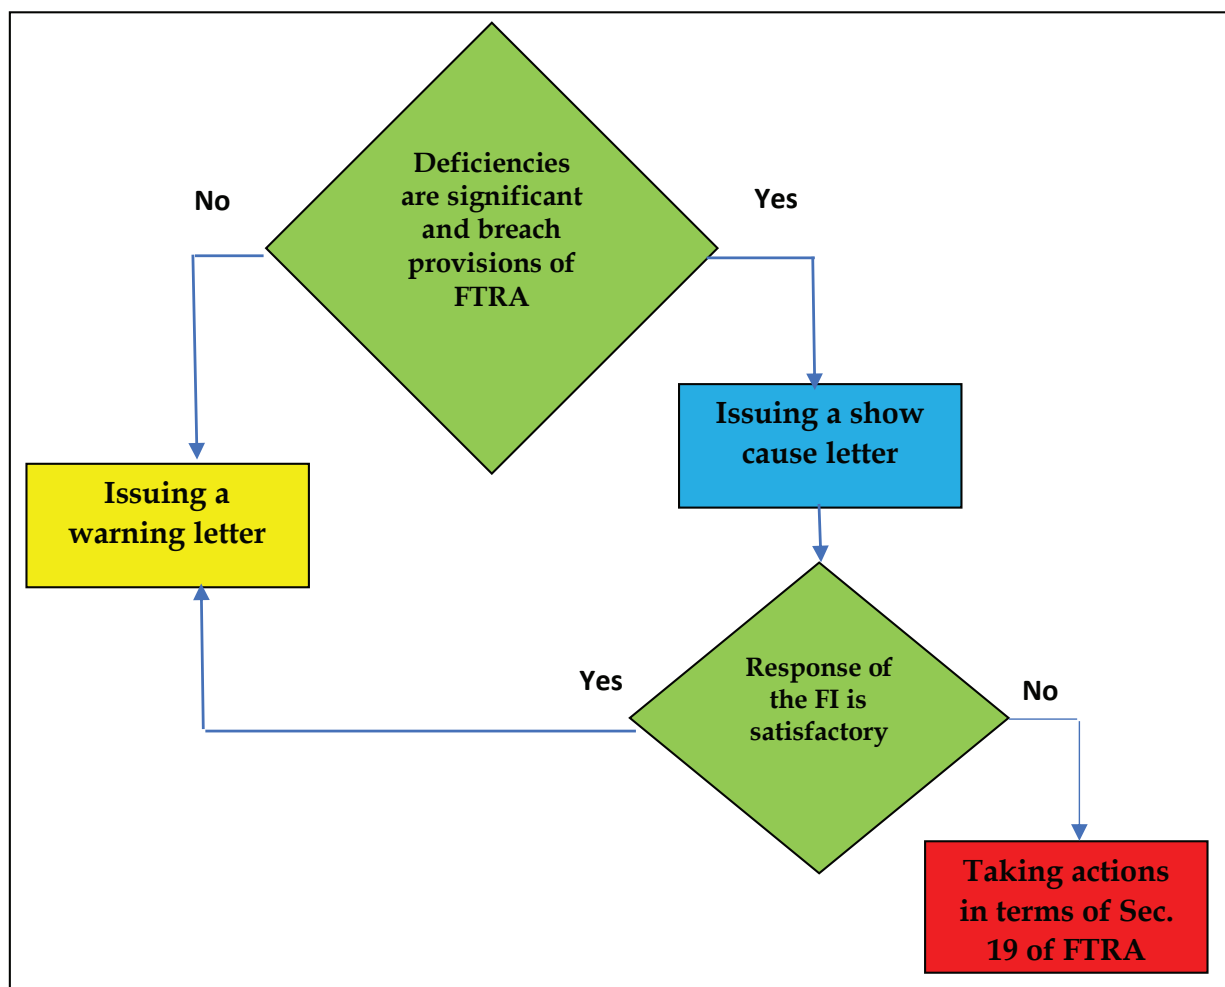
Deficiencies are significant and breach provisions of FTRA

No

Yes

Issuing a show cause letter

Issuing a warning letter

Yes

Response of the FI is satisfactory

No

Taking actions in terms of Sec. 19 of FTRA